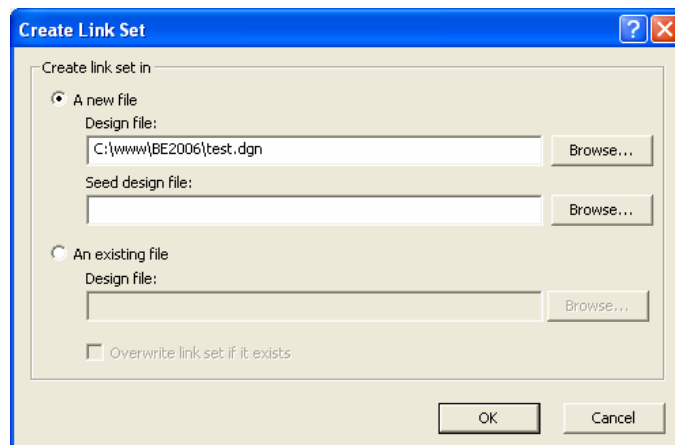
Create Link Set

Create link set in

A new file

Design file:

C:\www\BE2006\test.dgn

Browse...

Seed design file:

Browse...

An existing file

Design file:

Browse...

Overwrite link set if it exists

OK

Cancel